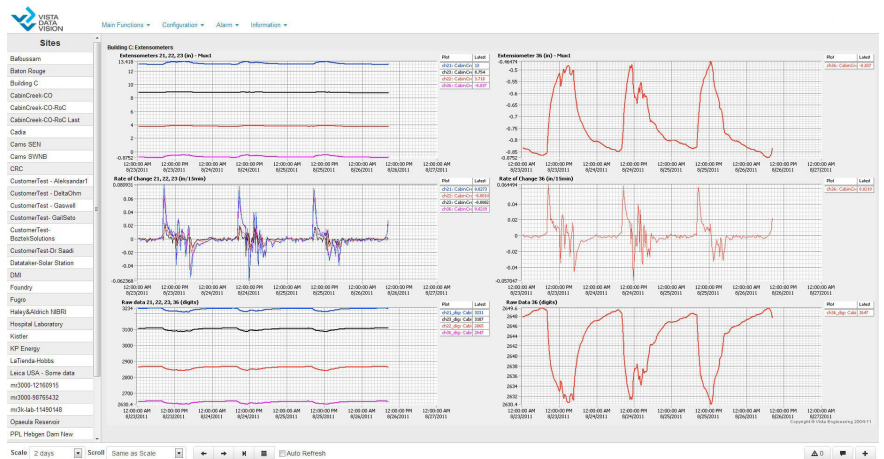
VISTA DATA VISION

Main Functions ▾ Configuration ▾ Alarm ▾ Information ▾

Sites

Bafoussam
Baton Rouge
Building C
CabinCreek-CO
CabinCreek-CO-RoC
CabinCreek-CO-RoC Last
Cadia
Cams SEN
Cams SWNB
CRC
CustomerTest - Aleksandar1
CustomerTest - DeltaOhm
CustomerTest - Gaswell
CustomerTest- GailSato
CustomerTest-BozteKSolutions
CustomerTest-Dr Saadi
Datataker-Solar Station
DMI
Foundry
Fugro
Haley&Aldrich MBRI
Hospital Laboratory
Kistler
KP Energy
LaTienda-Hobbs
Leica USA - Some data
mr3000-12160915
mr3000-90765432
mr3k-lab-11490148
Opaeula Reservoir
PPL Hebgen Dam New

Building C: Extensometers

Extensometers 21, 22, 23 (in) - Max1

13.418, 12, 10, 8, 6, 4, 2, 0, -0.8752

| Plot | Latest |
|---|---|
| ch21 - CabinCr | 13 |
| ch22 - CabinCr | 8.754 |
| ch23 - CabinCr | 3.718 |
| ch36 - CabinCr | -0.837 |

12:00:00 PM 8/23/2011 12:00:00 AM 8/24/2011 12:00:00 PM 8/24/2011 12:00:00 AM 8/25/2011 12:00:00 PM 8/25/2011 12:00:00 AM 8/26/2011 12:00:00 PM 8/26/2011 12:00:00 AM 8/27/2011

Extensometer 36 (in) - Max1

-0.46474, -0.5, -0.55, -0.6, -0.65, -0.7, -0.75, -0.8, -0.85, -0.8752

| Plot | Latest |
|---|---|
| ch36 - CabinCr | -0.837 |

12:00:00 AM 8/23/2011 12:00:00 PM 8/23/2011 12:00:00 AM 8/24/2011 12:00:00 PM 8/24/2011 12:00:00 AM 8/25/2011 12:00:00 PM 8/25/2011 12:00:00 AM 8/26/2011 12:00:00 PM 8/26/2011 12:00:00 AM 8/27/2011

Rate of Change 21, 22, 23 (in/15min)

0.086931, 0.06, 0.04, 0.02, 0, -0.02, -0.04, -0.062368

| Plot | Latest |
|---|---|
| ch21 - CabinCr | 0.0273 |
| ch22 - CabinCr | -0.0018 |
| ch23 - CabinCr | -0.0002 |
| ch36 - CabinCr | 0.0219 |

Rate of Change 36 (in/15min)

0.064494, 0.04, 0.02, 0, -0.02, -0.04, -0.057047

| Plot | Latest |
|---|---|
| ch36 - CabinCr | 0.0219 |

Raw data 21, 22, 23, 36 (digits)

3234, 3200, 3100, 3000, 2900, 2800, 2700, 2630.4

| Plot | Latest |
|---|---|
| ch21_dig - Cabi | 3031 |
| ch22_dig - Cabi | 3087 |
| ch23_dig - Cabi | 2865 |
| ch36_dig - Cabi | 2647 |

Raw Data 36 (digits)

2649.6, 2648, 2646, 2644, 2642, 2640, 2638, 2636, 2634, 2632, 2630.4

| Plot | Latest |
|---|---|
| ch36_dig - Cabi | 2647 |

Copyright © Vista Engineering 2003-11

Scale 2 days Scroll Same as Scale Auto Refresh